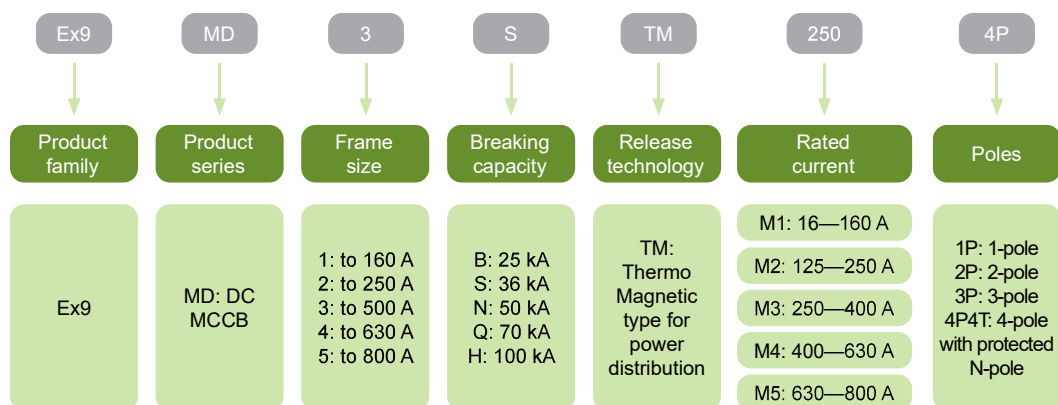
Ex9
Product family
Ex9

MD
Product series
MD: DC MCCB

3
Frame size
1: to 160 A
2: to 250 A
3: to 500 A
4: to 630 A
5: to 800 A

S
Breaking capacity
B: 25 kA
S: 36 kA
N: 50 kA
Q: 70 kA
H: 100 kA

TM
Release technology
TM: Thermo Magnetic type for power distribution

250
Rated current
M1: 16—160 A
M2: 125—250 A
M3: 250—400 A
M4: 400—630 A
M5: 630—800 A

4P
Poles
1P: 1-pole
2P: 2-pole
3P: 3-pole
4P4T: 4-pole with protected N-pole